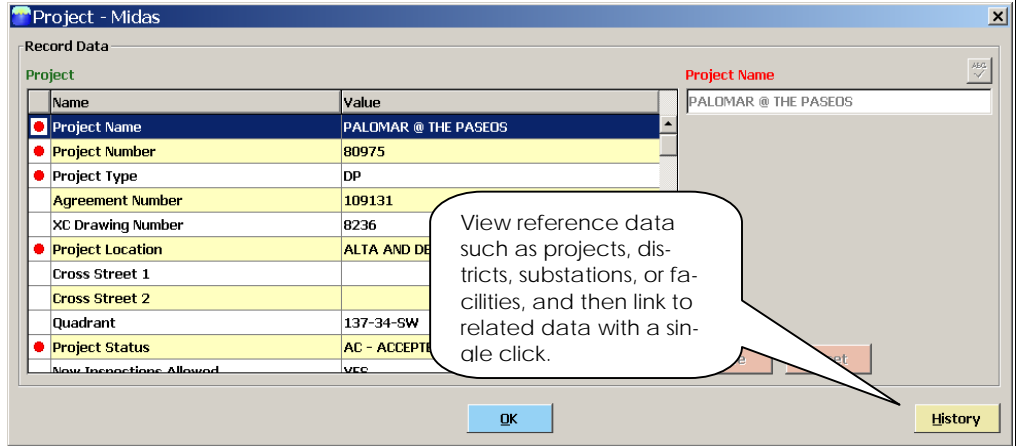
Project - Midas

Record Data

Project

| Name | Value |
|---|---|
| Project Name | PALOMAR @ THE PASEOS |
| Project Number | 80975 |
| Project Type | DP |
| Agreement Number | 109131 |
| XC Drawing Number | 8236 |
| Project Location | ALTA AND DE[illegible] |
| Cross Street 1 | |
| Cross Street 2 | |
| Quadrant | 137-34-SW |
| Project Status | AC - ACCEPTE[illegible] |
| New Inspections Allowed | YES |

Project Name

PALOMAR @ THE PASEOS

View reference data such as projects, districts, substations, or facilities, and then link to related data with a single click.

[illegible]e

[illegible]et

OK

History